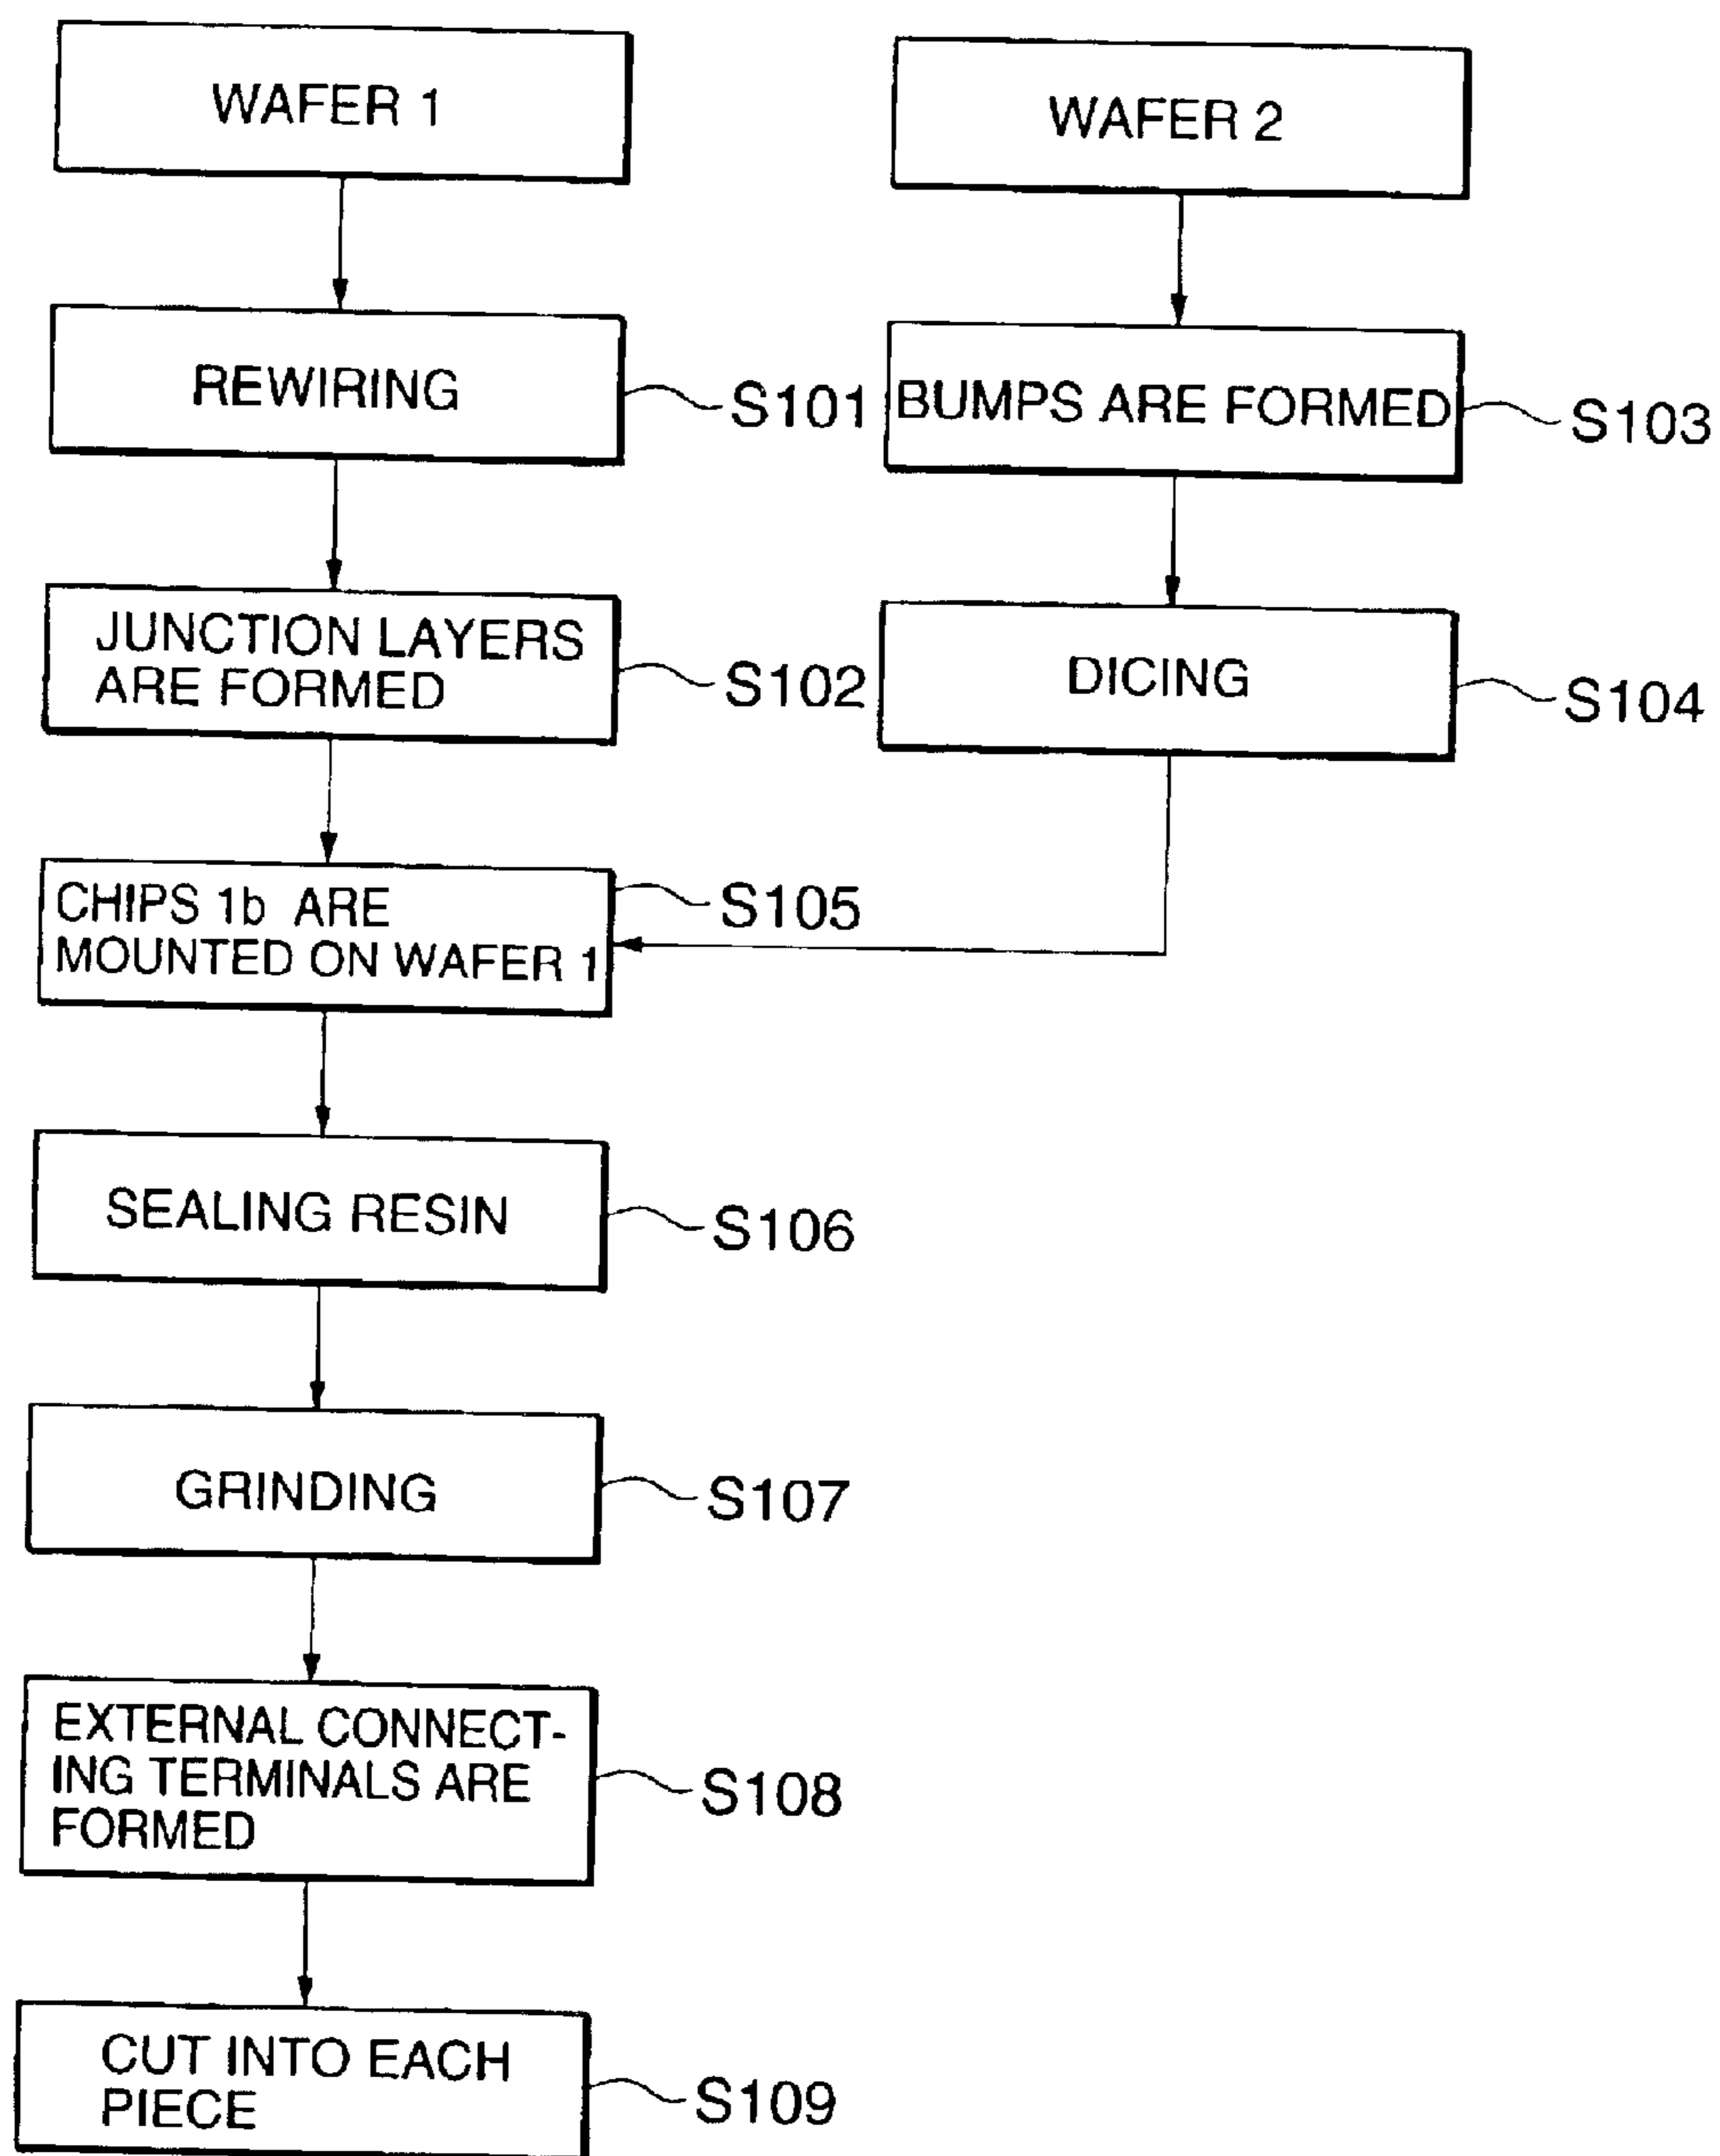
WAFER 1

WAFER 2

REWIRING

S101

BUMPS ARE FORMED

S103

JUNCTION LAYERS ARE FORMED

S102

DICING

S104

CHIPS 1b ARE MOUNTED ON WAFER 1

S105

SEALING RESIN

S106

GRINDING

S107

EXTERNAL CONNECTING TERMINALS ARE FORMED

S108

CUT INTO EACH PIECE

S109